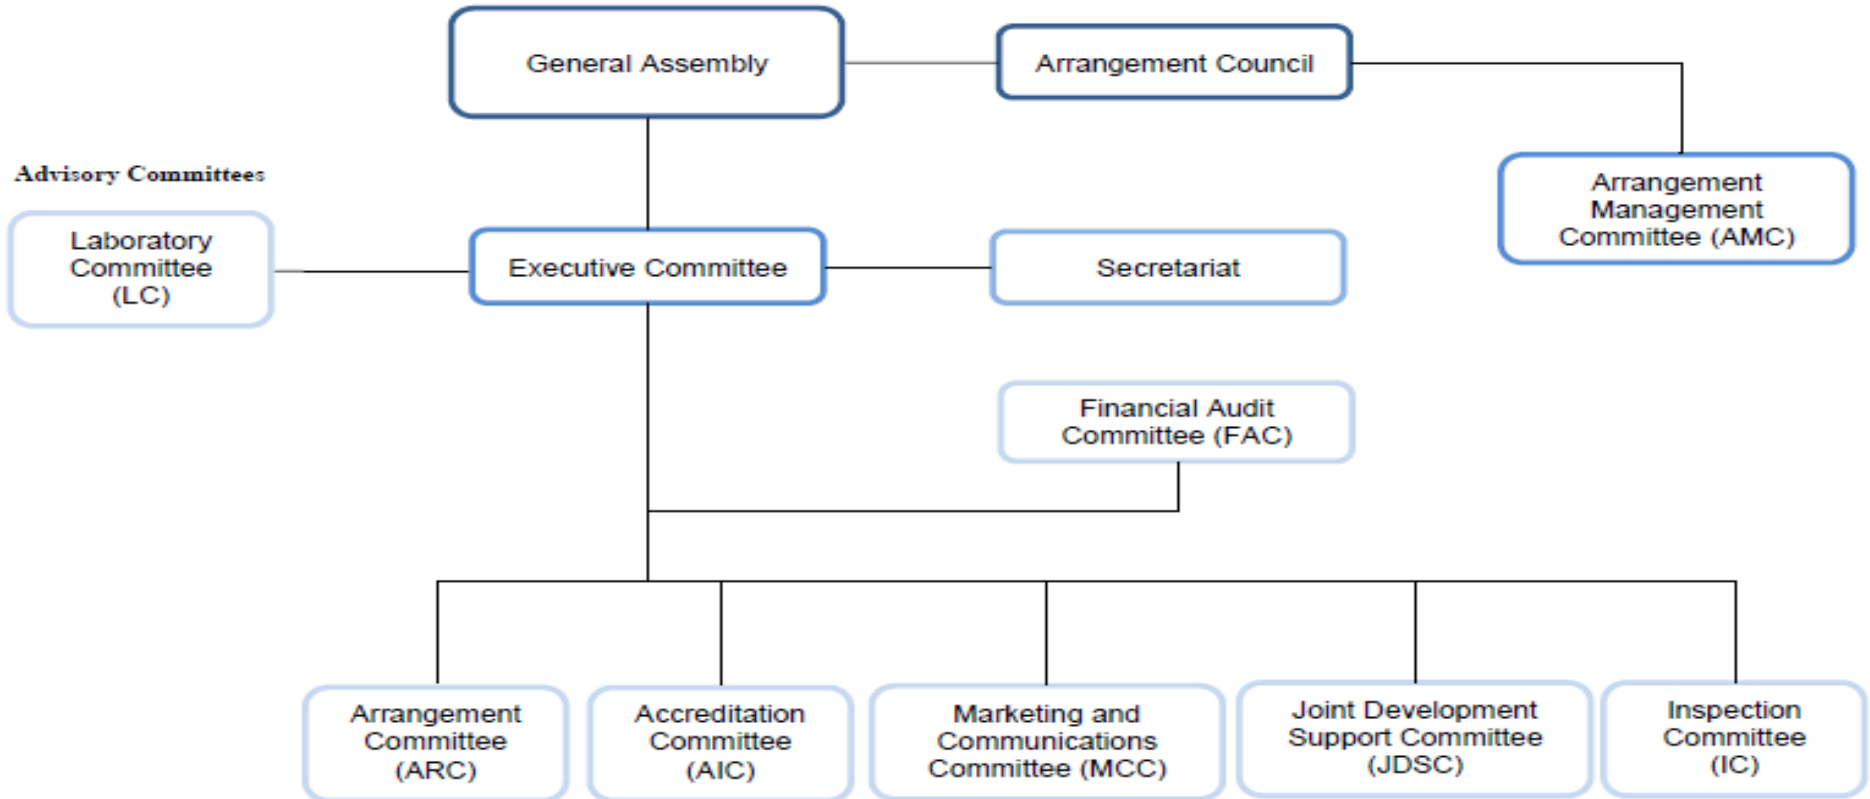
General Assembly

Arrangement Council

Advisory Committees

Arrangement Management Committee (AMC)

Laboratory Committee (LC)

Executive Committee

Secretariat

Financial Audit Committee (FAC)

Arrangement Committee (ARC)

Accreditation Committee (AIC)

Marketing and Communications Committee (MCC)

Joint Development Support Committee (JDSC)

Inspection Committee (IC)